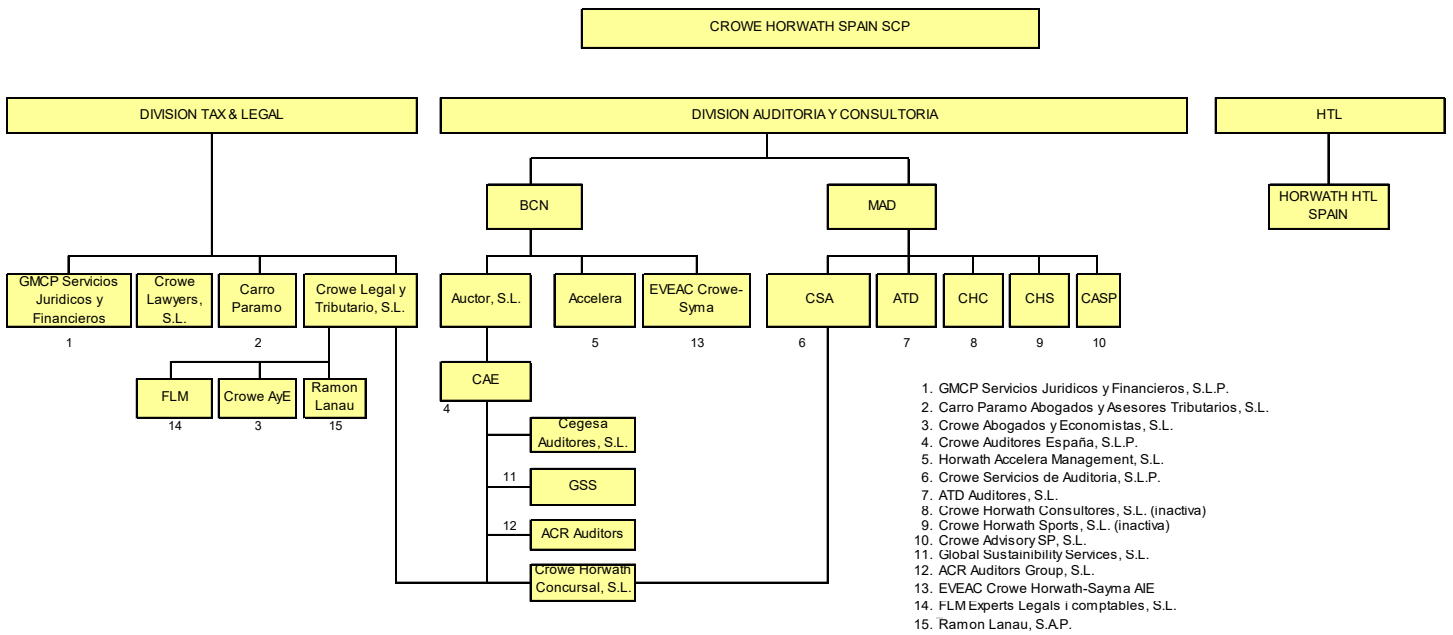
CROWE HORWATH SPAIN SCP

DIVISION TAX & LEGAL

DIVISION AUDITORIA Y CONSULTORIA

HTL

BCN

MAD

HORWATH HTL SPAIN

GMCP Servicios Juridicos y Financieros
1

Crowe Lawyers, S.L.

Carro Paramo
2

Crowe Legal y Tributario, S.L.

Auctor, S.L.

Accelera
5

EVEAC Crowe-Syma
13

CSA
6

ATD
7

CHC
8

CHS
9

CASP
10

FLM
14

Crowe AyE
3

Ramon Lanau
15

CAE
4

Cegesa Auditores, S.L.

11
GSS

12
ACR Auditors

Crowe Horwath Concursal, S.L.

1. GMCP Servicios Juridicos y Financieros, S.L.P.
2. Carro Paramo Abogados y Asesores Tributarios, S.L.
3. Crowe Abogados y Economistas, S.L.
4. Crowe Auditores España, S.L.P.
5. Horwath Accelera Management, S.L.
6. Crowe Servicios de Auditoria, S.L.P.
7. ATD Auditores, S.L.
8. Crowe Horwath Consultores, S.L. (inactiva)
9. Crowe Horwath Sports, S.L. (inactiva)
10. Crowe Advisory SP, S.L.
11. Global Sustainibility Services, S.L.
12. ACR Auditors Group, S.L.
13. EVEAC Crowe Horwath-Sayma AIE
14. FLM Experts Legals i comptables, S.L.
15. Ramon Lanau, S.A.P.